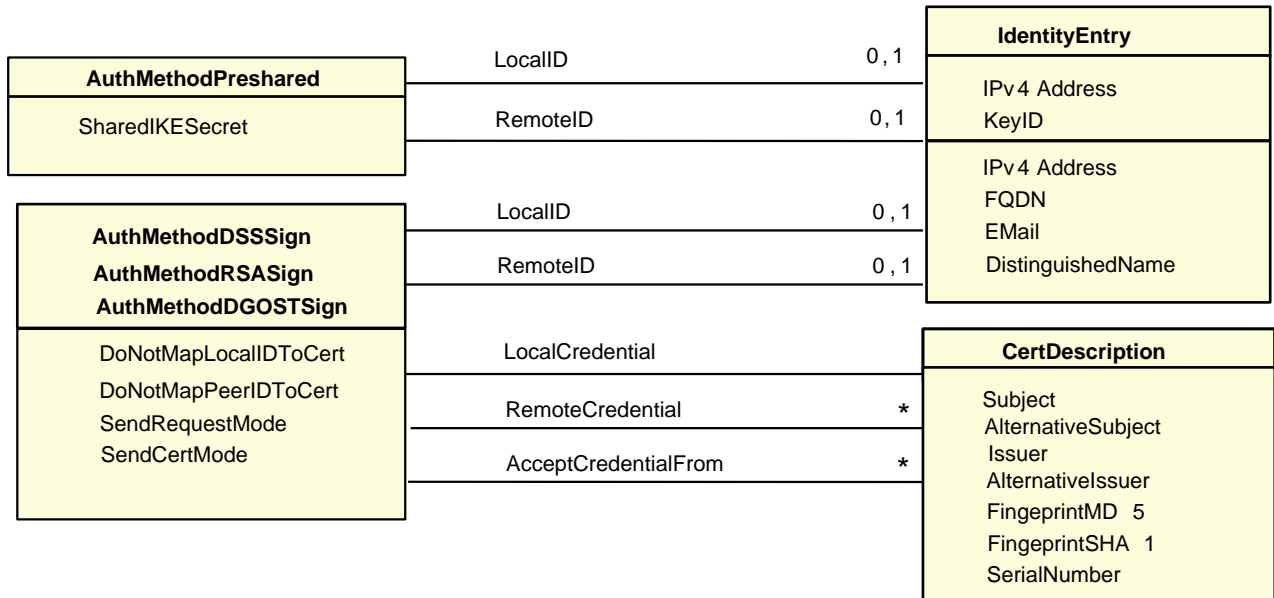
AuthMethodPreshared

SharedIKESecret

LocalID

0 , 1

RemoteID

0 , 1

IdentityEntry

IPv4 Address
KeyID

IPv4 Address
FQDN
EMail
DistinguishedName

AuthMethodDSSSign
AuthMethodRSASign
AuthMethodDGOSTSign

DoNotMapLocalIDToCert
DoNotMapPeerIDToCert
SendRequestMode
SendCertMode

LocalID

0 , 1

RemoteID

0 , 1

LocalCredential

RemoteCredential

*

AcceptCredentialFrom

*

CertDescription

Subject
AlternativeSubject
Issuer
AlternativeIssuer
FingeprintMD 5
FingeprintSHA 1
SerialNumber